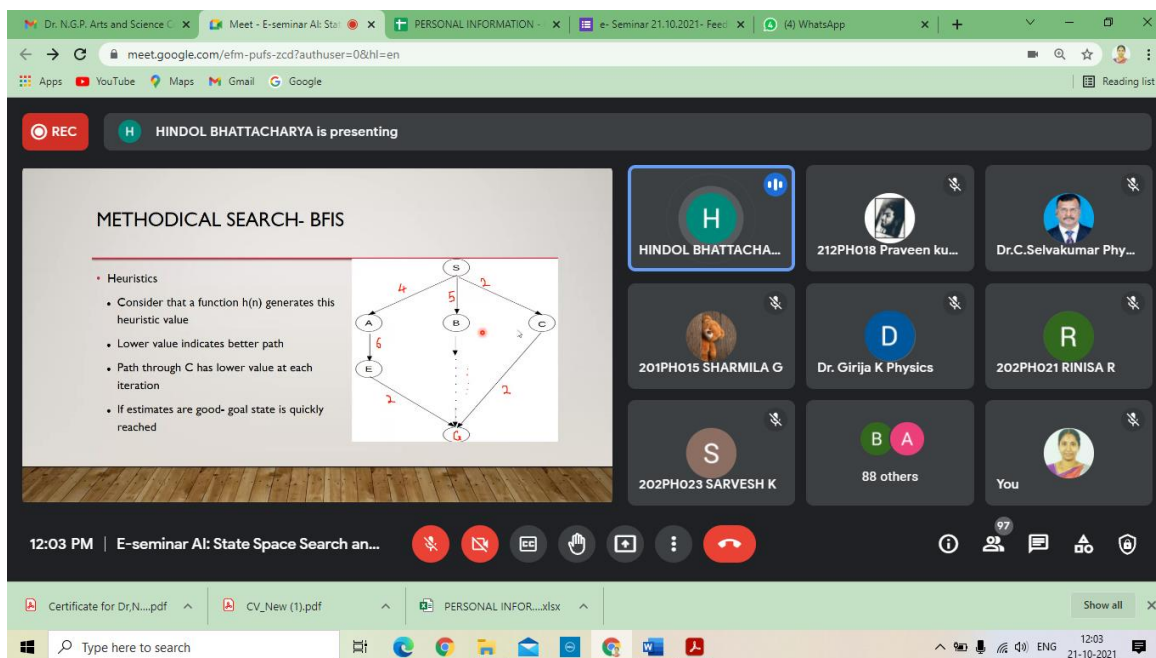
Dr. N.G.P. Arts and Science C × | Meet - E-seminar AI: Stat × | PERSONAL INFORMATION - × | e- Seminar 21.10.2021- Feed × | (4) WhatsApp × | +

meet.google.com/efm-pufs-zcd?authuser=0&hl=en

Apps YouTube Maps Gmail Google Reading list

REC

H HINDOL BHATTACHARYA is presenting

METHODICAL SEARCH- BFIS

• Heuristics
• Consider that a function h(n) generates this heuristic value
• Lower value indicates better path
• Path through C has lower value at each iteration
• If estimates are good- goal state is quickly reached

S
4 5 2
A B C
6
E
2 2
G

H
HINDOL BHATTACHA...

212PH018 Praveen ku...

Dr.C.Selvakumar Phy...

201PH015 SHARMILA G

D
Dr. Girija K Physics

R
202PH021 RINISA R

S
202PH023 SARVESH K

B A
88 others

You

12:03 PM | E-seminar AI: State Space Search an...

97

Certificate for Dr,N....pdf ^ CV_New (1).pdf ^ PERSONAL INFOR....xlsx ^ Show all ×

Type here to search

ENG 12:03 21-10-2021